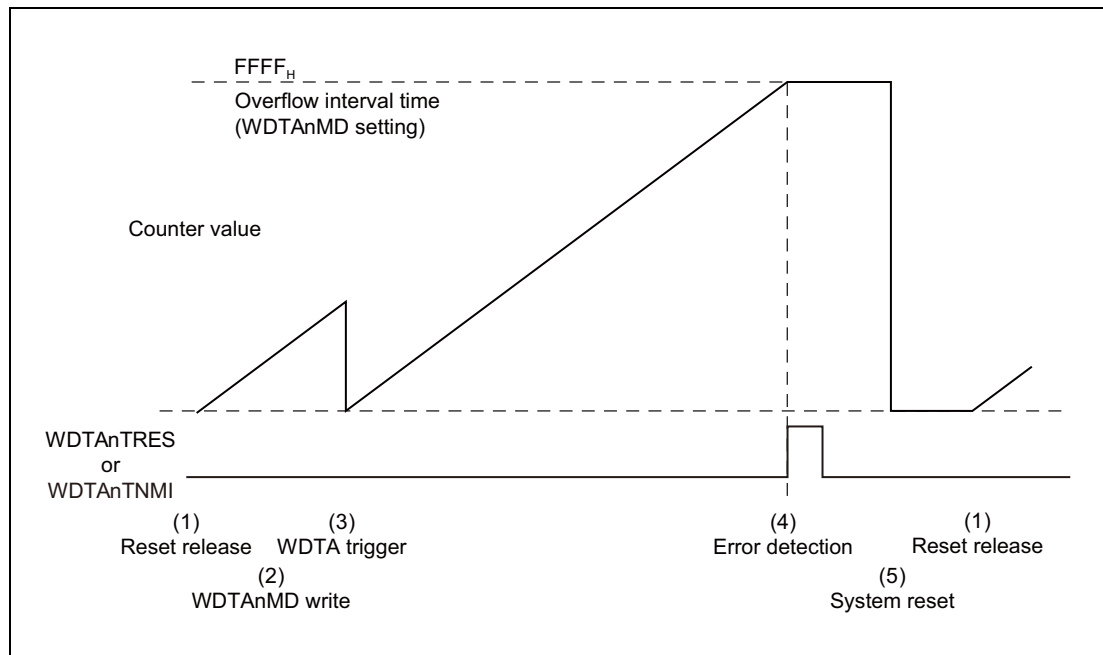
$FFFF_H$
Overflow interval time
(WDTAnMD setting)

Counter value

WDTAnTRES
or
WDTAnTNMI

(1)
Reset release

(3)
WDTA trigger

(2)
WDTAnMD write

(4)
Error detection

(1)
Reset release

(5)
System reset